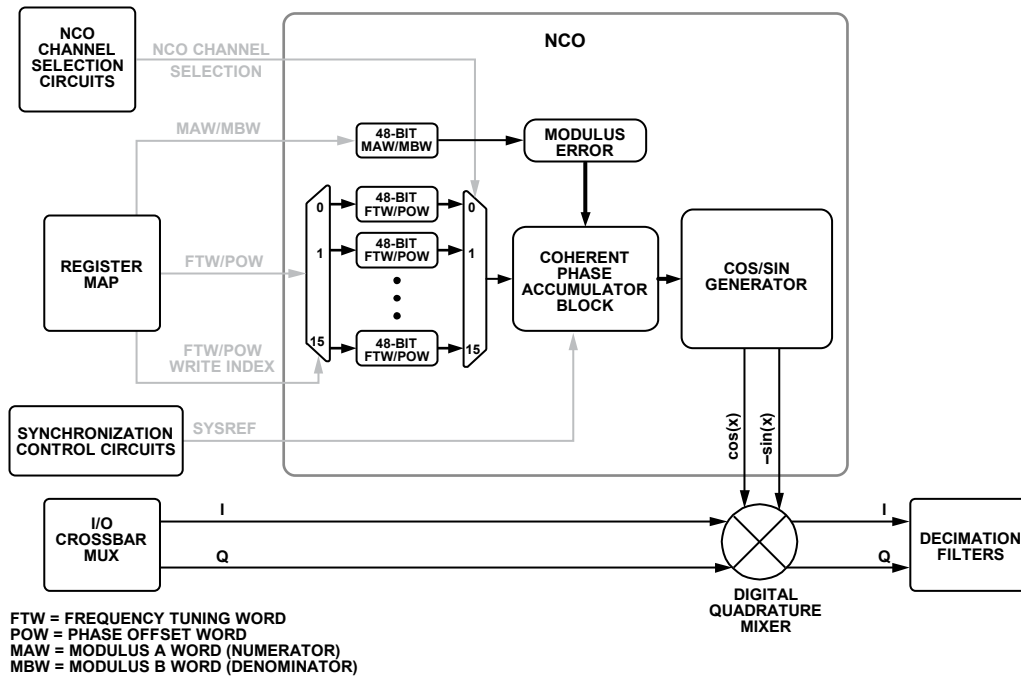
NCO CHANNEL SELECTION CIRCUITS

NCO CHANNEL SELECTION

NCO

MAW/MBW

48-BIT MAW/MBW

MODULUS ERROR

0

48-BIT FTW/POW

0

1

48-BIT FTW/POW

1

REGISTER MAP

FTW/POW

COHERENT PHASE ACCUMULATOR BLOCK

COS/SIN GENERATOR

15

48-BIT FTW/POW

15

FTW/POW WRITE INDEX

SYNCHRONIZATION CONTROL CIRCUITS

SYSREF

cos(x)

–sin(x)

I/O CROSSBAR MUX

I

Q

I

Q

DECIMATION FILTERS

DIGITAL QUADRATURE MIXER

FTW = FREQUENCY TUNING WORD
POW = PHASE OFFSET WORD
MAW = MODULUS A WORD (NUMERATOR)
MBW = MODULUS B WORD (DENOMINATOR)